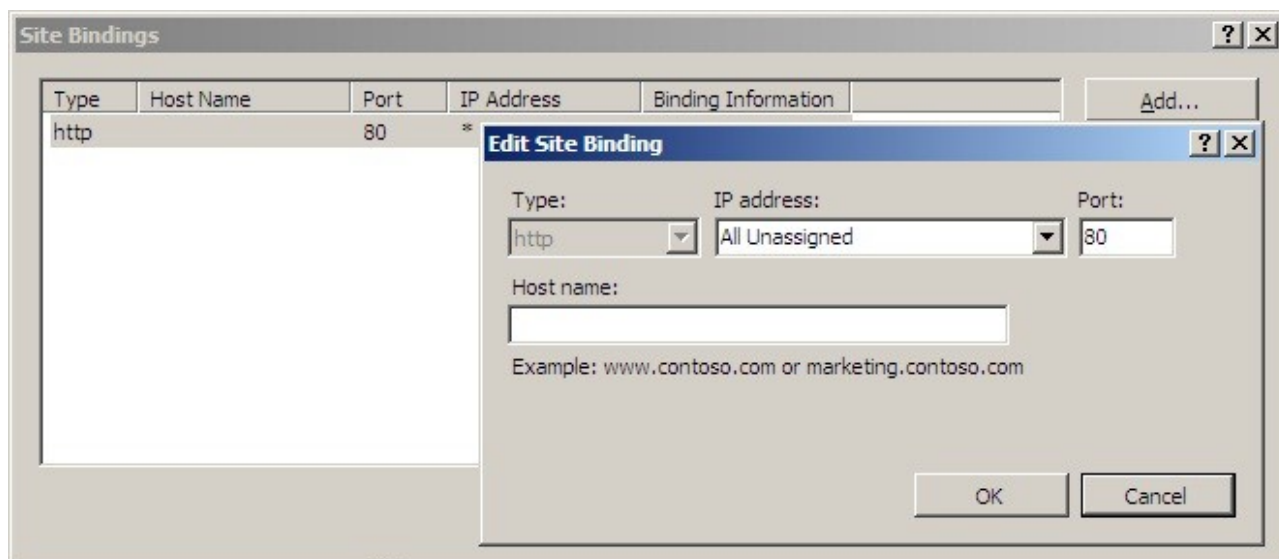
Site Bindings

?
X

| Type | Host Name | Port | IP Address | Binding Information |
|---|---|---|---|---|
| http | | 80 | * | |

Add...

Edit Site Binding

?
X

Type:
http

IP address:
All Unassigned

Port:
80

Host name:

Example: www.contoso.com or marketing.contoso.com

OK

Cancel